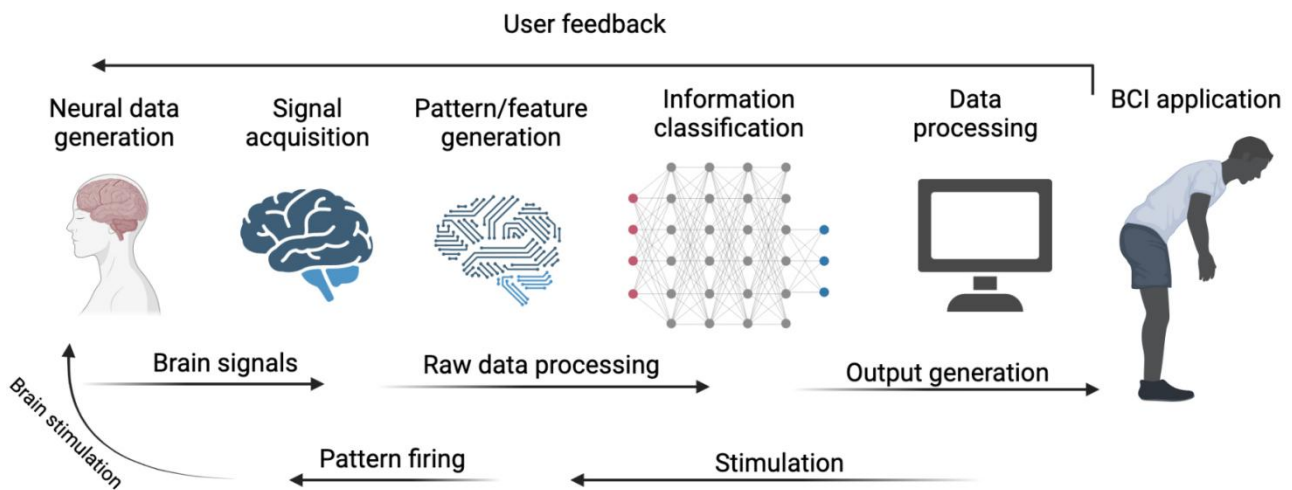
User feedback

Neural data generation

Signal acquisition

Pattern/feature generation

Information classification

Data processing

BCI application

Brain signals

Raw data processing

Output generation

Brain stimulation

Pattern firing

Stimulation